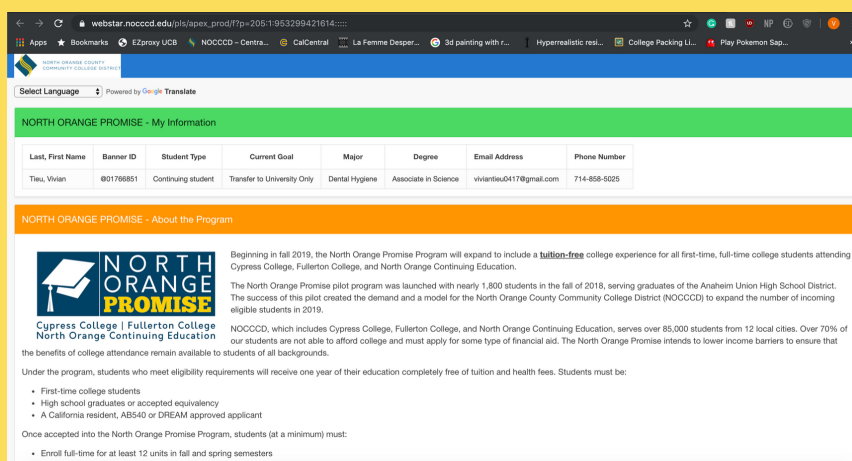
webstar.nocccd.edu/pls/apex_prod/f?p=205:1:953299421614:::::

Apps Bookmarks EZproxy UCB NOCCCD – Centra... CalCentral La Femme Desper... 3d painting with r... Hyperrealistic resi... College Packing Li... Play Pokemon Sap...

NORTH ORANGE COUNTY COMMUNITY COLLEGE DISTRICT

Select Language Powered by Google Translate

NORTH ORANGE PROMISE - My Information

| Last, First Name | Banner ID | Student Type | Current Goal | Major | Degree | Email Address | Phone Number |
|---|---|---|---|---|---|---|---|
| Tieu, Vivian | @01766851 | Continuing student | Transfer to University Only | Dental Hygiene | Associate in Science | viviantieu0417@gmail.com | 714-858-5025 |

NORTH ORANGE PROMISE - About the Program

NORTH ORANGE PROMISE
Cypress College | Fullerton College
North Orange Continuing Education

Beginning in fall 2019, the North Orange Promise Program will expand to include a tuition-free college experience for all first-time, full-time college students attending Cypress College, Fullerton College, and North Orange Continuing Education.

The North Orange Promise pilot program was launched with nearly 1,800 students in the fall of 2018, serving graduates of the Anaheim Union High School District. The success of this pilot created the demand and a model for the North Orange County Community College District (NOCCCD) to expand the number of incoming eligible students in 2019.

NOCCCD, which includes Cypress College, Fullerton College, and North Orange Continuing Education, serves over 85,000 students from 12 local cities. Over 70% of our students are not able to afford college and must apply for some type of financial aid. The North Orange Promise intends to lower income barriers to ensure that the benefits of college attendance remain available to students of all backgrounds.

Under the program, students who meet eligibility requirements will receive one year of their education completely free of tuition and health fees. Students must be:

- First-time college students
- High school graduates or accepted equivalency
- A California resident, AB540 or DREAM approved applicant

Once accepted into the North Orange Promise Program, students (at a minimum) must:

- Enroll full-time for at least 12 units in fall and spring semesters